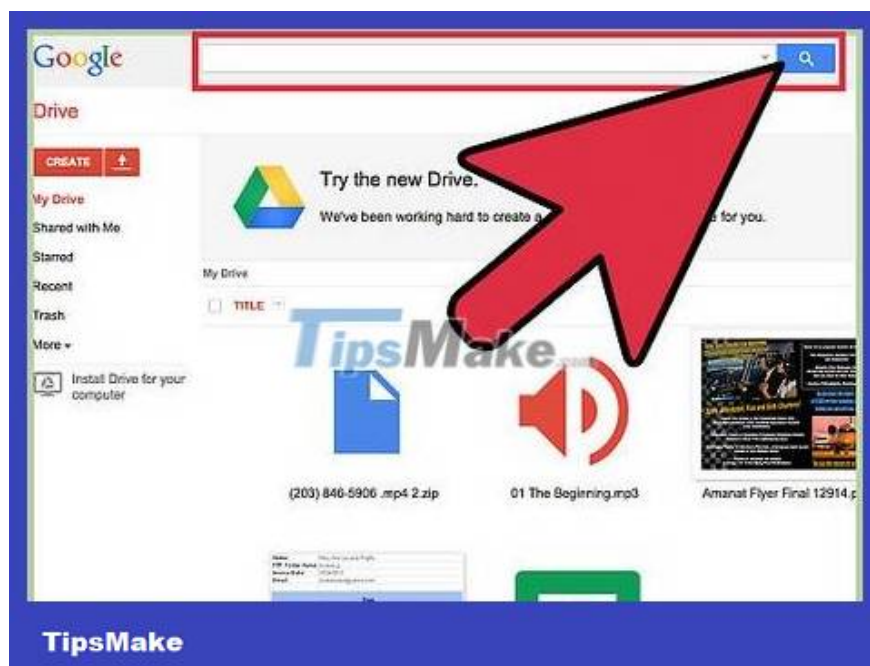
Google

Drive

CREATE

My Drive

Shared with Me

Starred

Recent

Trash

More

Install Drive for your computer

Try the new Drive.

We've been working hard to create a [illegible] for you.

My Drive

TITLE

TipsMake.com

(203) 846-5906 .mp4 2.zip

01 The Beginning.mp3

Amanat Flyer Final 12914.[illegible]

TipsMake